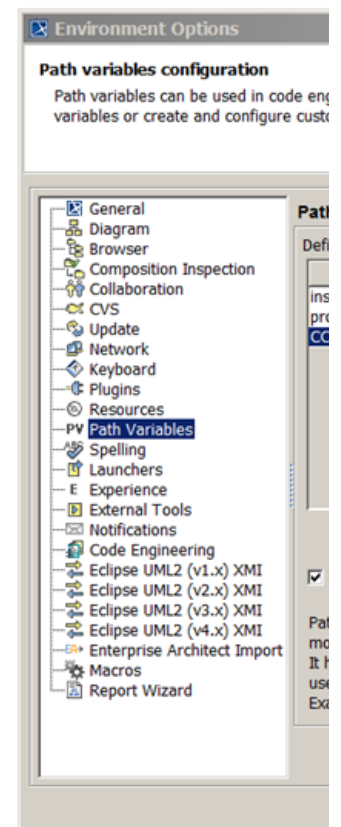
Environment Options

Path variables configuration

Path variables can be used in code eng variables or create and configure custo

General
Diagram
Browser
Composition Inspection
Collaboration
CVS
Update
Network
Keyboard
Plugins
Resources
PV Path Variables
Spelling
Launchers
E Experience
External Tools
Notifications
Code Engineering
Eclipse UML2 (v1.x) XMI
Eclipse UML2 (v2.x) XMI
Eclipse UML2 (v3.x) XMI
Eclipse UML2 (v4.x) XMI
Enterprise Architect Import
Macros
Report Wizard

Path
Defi
ins
pro
CO

Pat
mo
It h
use
Exa